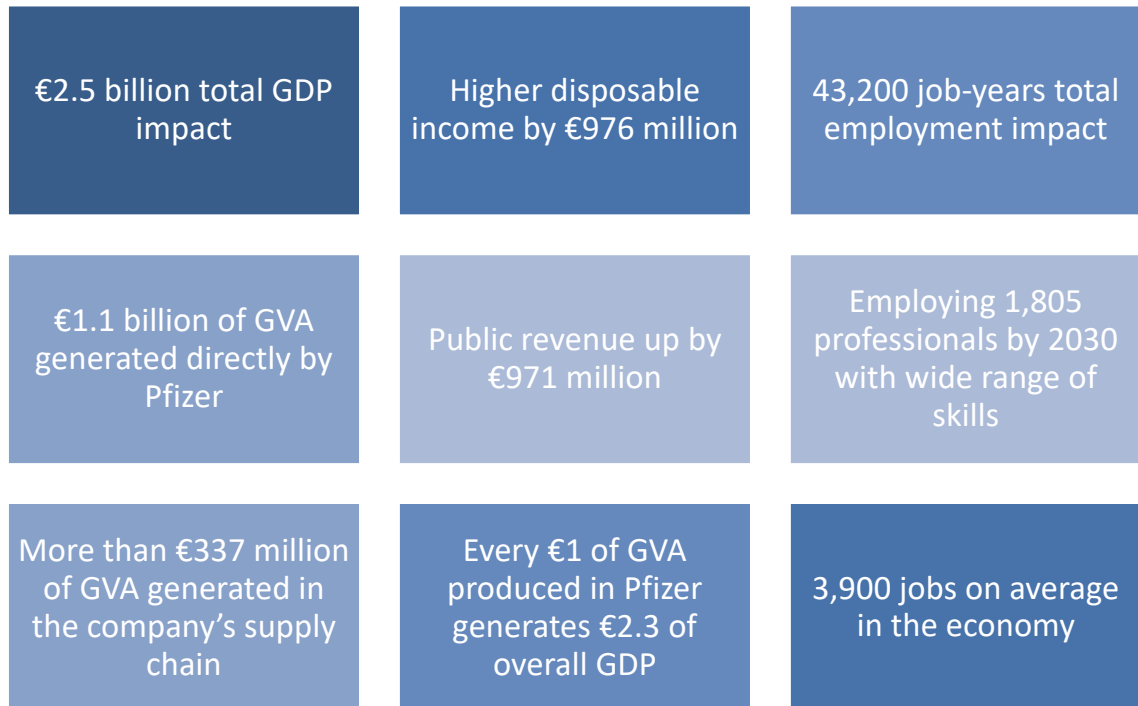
€2.5 billion total GDP impact

Higher disposable income by €976 million

43,200 job-years total employment impact

€1.1 billion of GVA generated directly by Pfizer

Public revenue up by €971 million

Employing 1,805 professionals by 2030 with wide range of skills

More than €337 million of GVA generated in the company's supply chain

Every €1 of GVA produced in Pfizer generates €2.3 of overall GDP

3,900 jobs on average in the economy